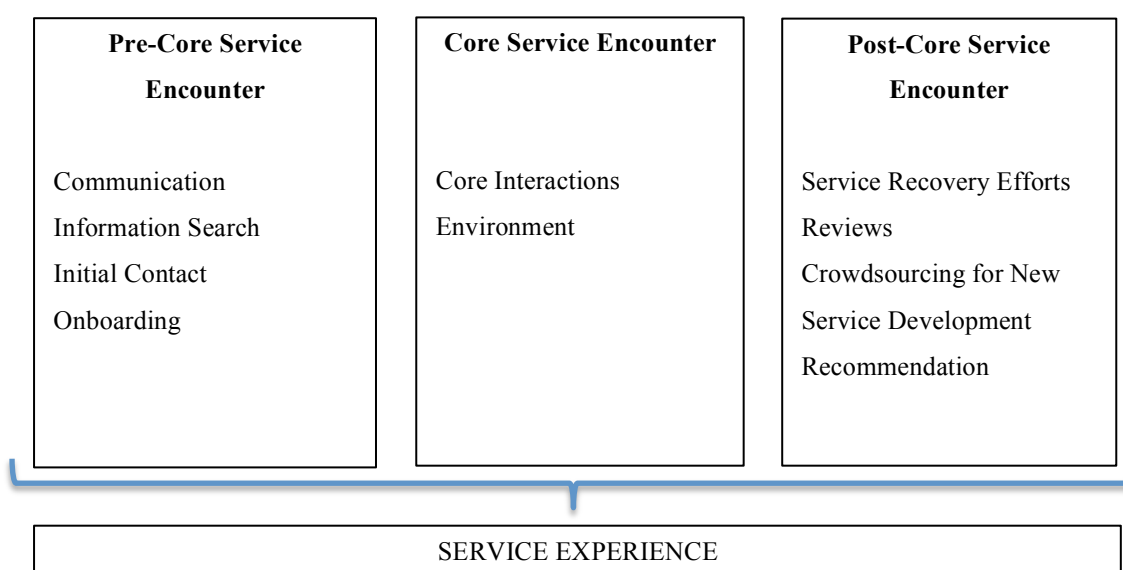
**Pre-Core Service Encounter**

Communication
Information Search
Initial Contact
Onboarding

**Core Service Encounter**

Core Interactions
Environment

**Post-Core Service Encounter**

Service Recovery Efforts
Reviews
Crowdsourcing for New Service Development
Recommendation

SERVICE EXPERIENCE